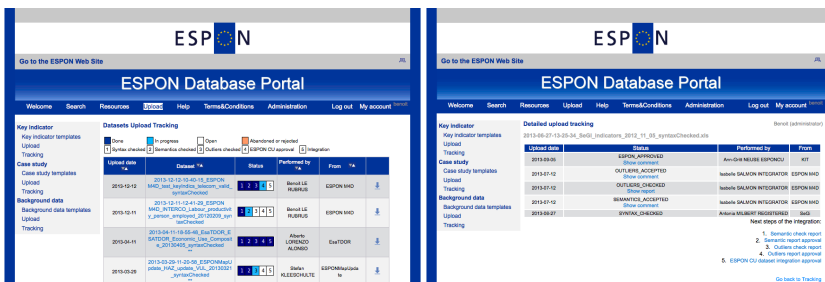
ESPON

Go to the ESPON Web Site

ESPON Database Portal

Welcome Search Resources Upload Help Terms&Conditions Administration Log out My account

Key indicator
Key indicator templates
Upload
Tracking
Case study
Case study templates
Upload
Tracking
Background data
Background data templates
Upload
Tracking

Datasets Upload Tracking

Done In progress Open Abandoned or rejected
1 Syntax checked 2 Semantics checked 3 Outliers checked 4 ESPON CU approval 5 Integration

| Upload date | Dataset | Status | Performed by | From |
|---|---|---|---|---|
| 2013-12-12 | 2013-12-12-10-40-18_ESPON M4D_test_keyIndics_telecom_valid_syntaxChecked | 1 2 3 4 5 | Benoit LE RUBRUS | ESPON M4D |
| 2013-12-11 | 2013-12-11-12-41-29_ESPON M4D_INTERCO_Labour_productivity_person_employed_20120209_syntaxChecked | 1 2 3 4 5 | Benoit LE RUBRUS | ESPON M4D |
| 2013-04-11 | 2013-04-11-18-55-46_EsaTDOR_ESATDOR_Economic_Use_Composite_20130405_syntaxChecked | 1 2 3 4 5 | Alberto LORENZO ALONSO | EsaTDOR |
| 2013-03-29 | 2013-03-29-11-20-58_ESPONMapUpdate_HAZ_update_VUL_20130321_syntaxChecked | 1 2 3 4 5 | Stefan KLEESCHULTE | ESPONMapUpdate |

ESPON

Go to the ESPON Web Site

ESPON Database Portal

Welcome Search Resources Upload Help Terms&Conditions Administration Log out My account

Key indicator
Key indicator templates
Upload
Tracking
Case study
Case study templates
Upload
Tracking
Background data
Background data templates
Upload
Tracking

Detailed upload tracking

2013-06-27-13-20-34_SeGI_indicators_2012_11_05_syntaxChecked.xls

Benoit (administrator)

| Upload date | Status | Performed by | From |
|---|---|---|---|
| 2013-09-05 | ESPON_APPROVED Show comment | Ann-Grith NEUSE ESPONCU | KIT |
| 2013-07-12 | OUTLIERS_ACCEPTED Show comment | Isabelle SALMON INTEGRATOR | ESPON M4D |
| 2013-07-12 | OUTLIERS_CHECKED Show report | Isabelle SALMON INTEGRATOR | ESPON M4D |
| 2013-07-12 | SEMANTICS_ACCEPTED Show comment | Isabelle SALMON INTEGRATOR | ESPON M4D |
| 2013-06-27 | SYNTAX_CHECKED | Antonia MILBERT REGISTERED | SeGI |

Next steps of the integration:
1. Semantic check report
2. Semantic report approval
3. Outliers check report
4. Outliers report approval
5. ESPON CU dataset integration approval

Go back to Tracking